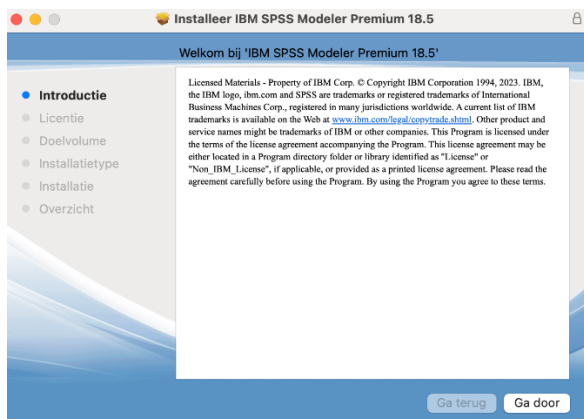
Installeer IBM SPSS Modeler Premium 18.5

Welkom bij 'IBM SPSS Modeler Premium 18.5'

Introductie
Licentie
Doelvolume
Installatietype
Installatie
Overzicht

Licensed Materials - Property of IBM Corp. © Copyright IBM Corporation 1994, 2023. IBM, the IBM logo, ibm.com and SPSS are trademarks or registered trademarks of International Business Machines Corp., registered in many jurisdictions worldwide. A current list of IBM trademarks is available on the Web at www.ibm.com/legal/copytrade.shtml. Other product and service names might be trademarks of IBM or other companies. This Program is licensed under the terms of the license agreement accompanying the Program. This license agreement may be either located in a Program directory folder or library identified as "License" or "Non_IBM_License", if applicable, or provided as a printed license agreement. Please read the agreement carefully before using the Program. By using the Program you agree to these terms.

Ga terug
Ga door